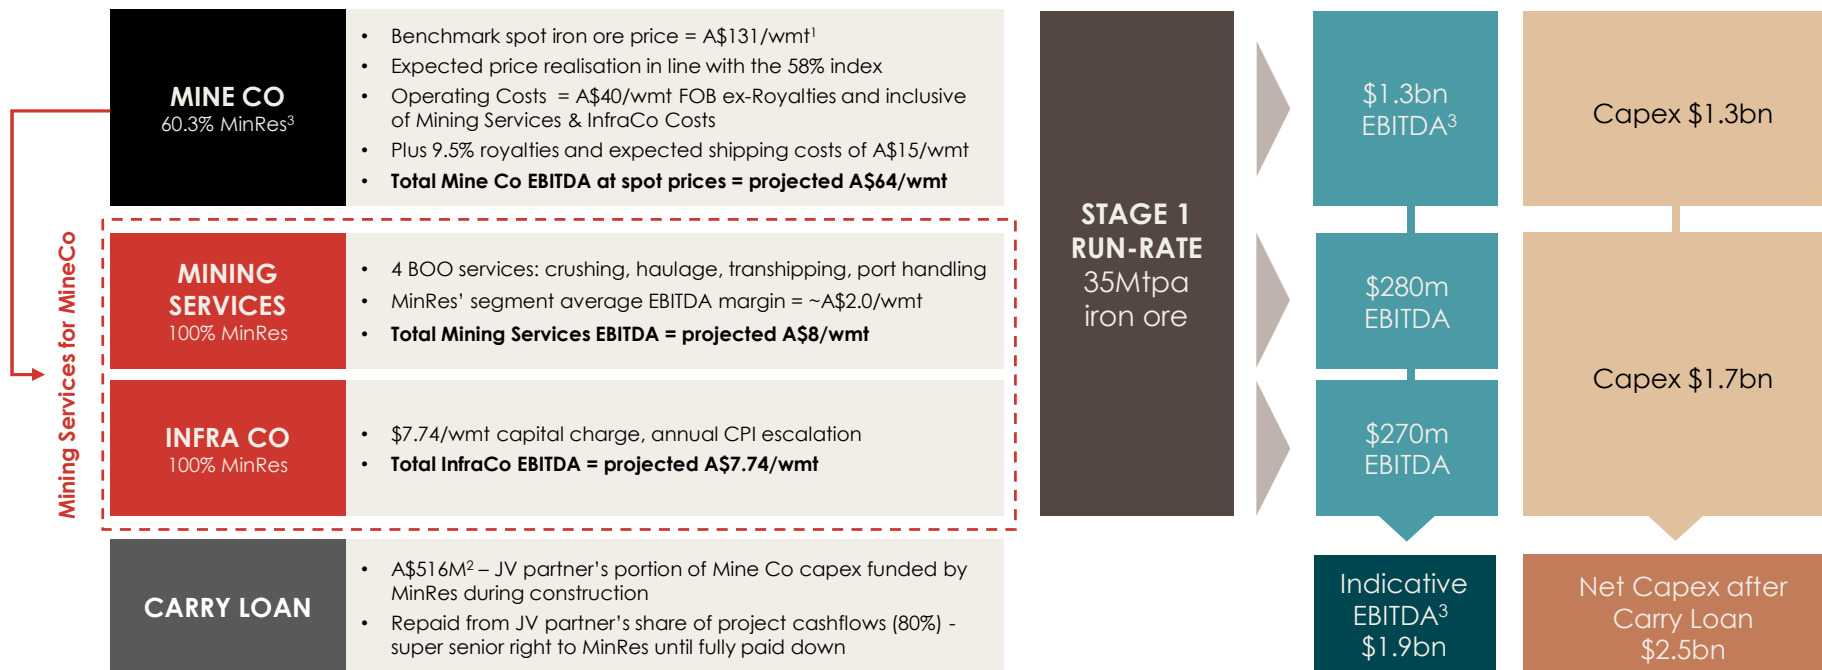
MINE CO
60.3% MinRes$^3$

- Benchmark spot iron ore price = A\$131/wmt$^1$
- Expected price realisation in line with the 58% index
- Operating Costs = A\$40/wmt FOB ex-Royalties and inclusive of Mining Services & InfraCo Costs
- Plus 9.5% royalties and expected shipping costs of A\$15/wmt
- **Total Mine Co EBITDA at spot prices = projected A\$64/wmt**

Mining Services for MineCo

MINING SERVICES
100% MinRes

- 4 BOO services: crushing, haulage, transhipping, port handling
- MinRes' segment average EBITDA margin = ~A\$2.0/wmt
- **Total Mining Services EBITDA = projected A\$8/wmt**

INFRA CO
100% MinRes

- \$7.74/wmt capital charge, annual CPI escalation
- **Total InfraCo EBITDA = projected A\$7.74/wmt**

CARRY LOAN

- A\$516M$^2$ – JV partner's portion of Mine Co capex funded by MinRes during construction
- Repaid from JV partner's share of project cashflows (80%) - super senior right to MinRes until fully paid down

STAGE 1
RUN-RATE
35Mtpa
iron ore

\$1.3bn
EBITDA$^3$

\$280m
EBITDA

\$270m
EBITDA

Indicative
EBITDA$^3$
\$1.9bn

Capex \$1.3bn

Capex \$1.7bn

Net Capex after
Carry Loan
\$2.5bn